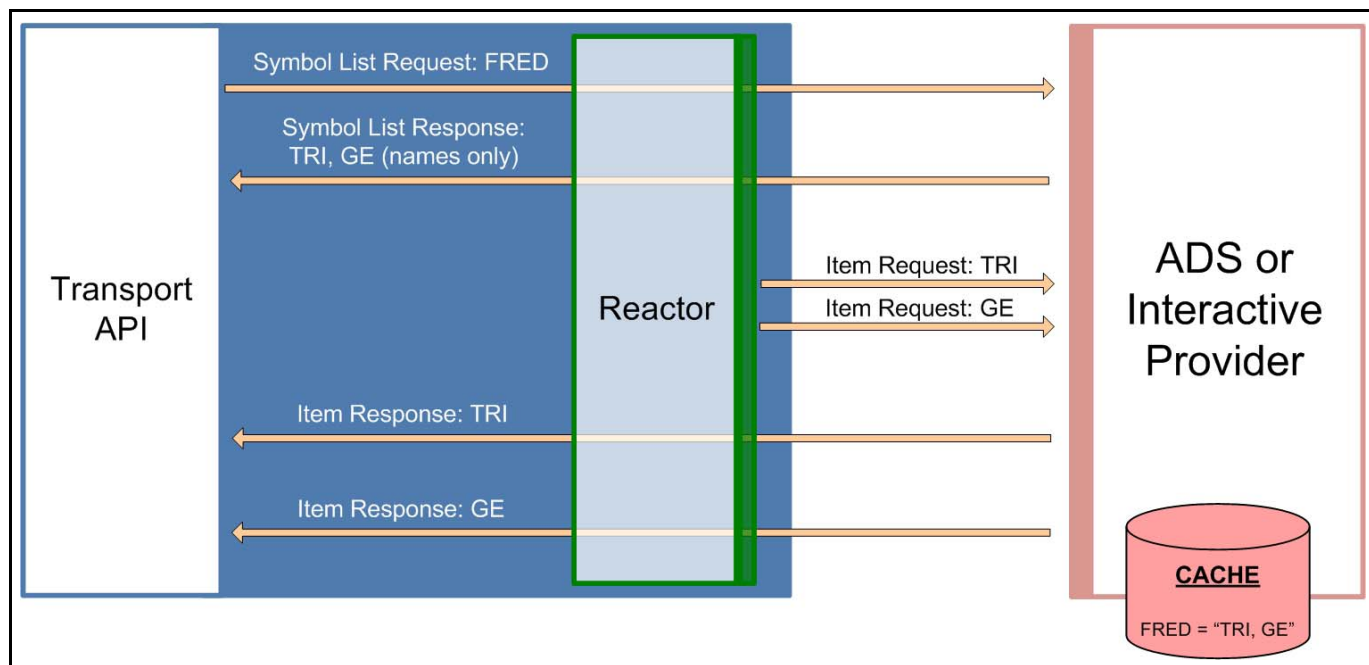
Transport API

Symbol List Request: FRED

Symbol List Response: TRI, GE (names only)

Reactor

Item Request: TRI

Item Request: GE

Item Response: TRI

Item Response: GE

ADS or Interactive Provider

CACHE

FRED = “TRI, GE”